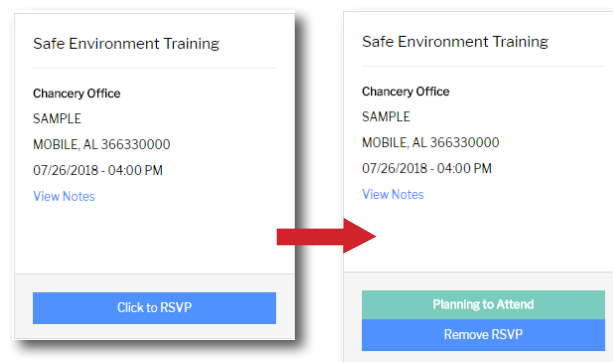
Safe Environment Training

Chancery Office
SAMPLE
MOBILE, AL 366330000
07/26/2018 - 04:00 PM
View Notes

Click to RSVP

Safe Environment Training

Chancery Office
SAMPLE
MOBILE, AL 366330000
07/26/2018 - 04:00 PM
View Notes

Planning to Attend
Remove RSVP